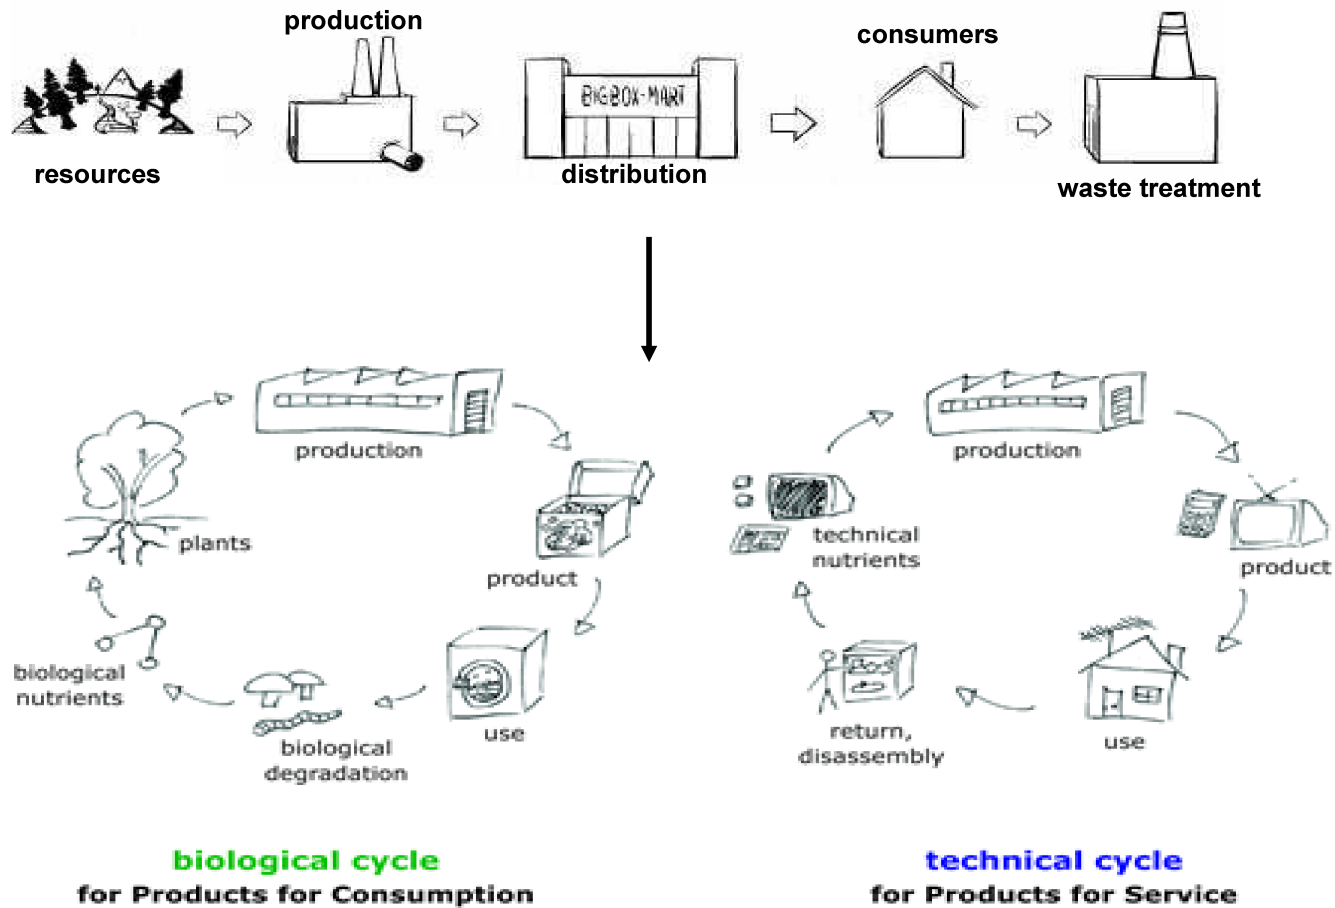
production

consumers

BIGBOX-MART

resources

distribution

waste treatment

production

plants

product

biological nutrients

use

biological degradation

production

technical nutrients

product

return, disassembly

use

biological cycle
for Products for Consumption

technical cycle
for Products for Service